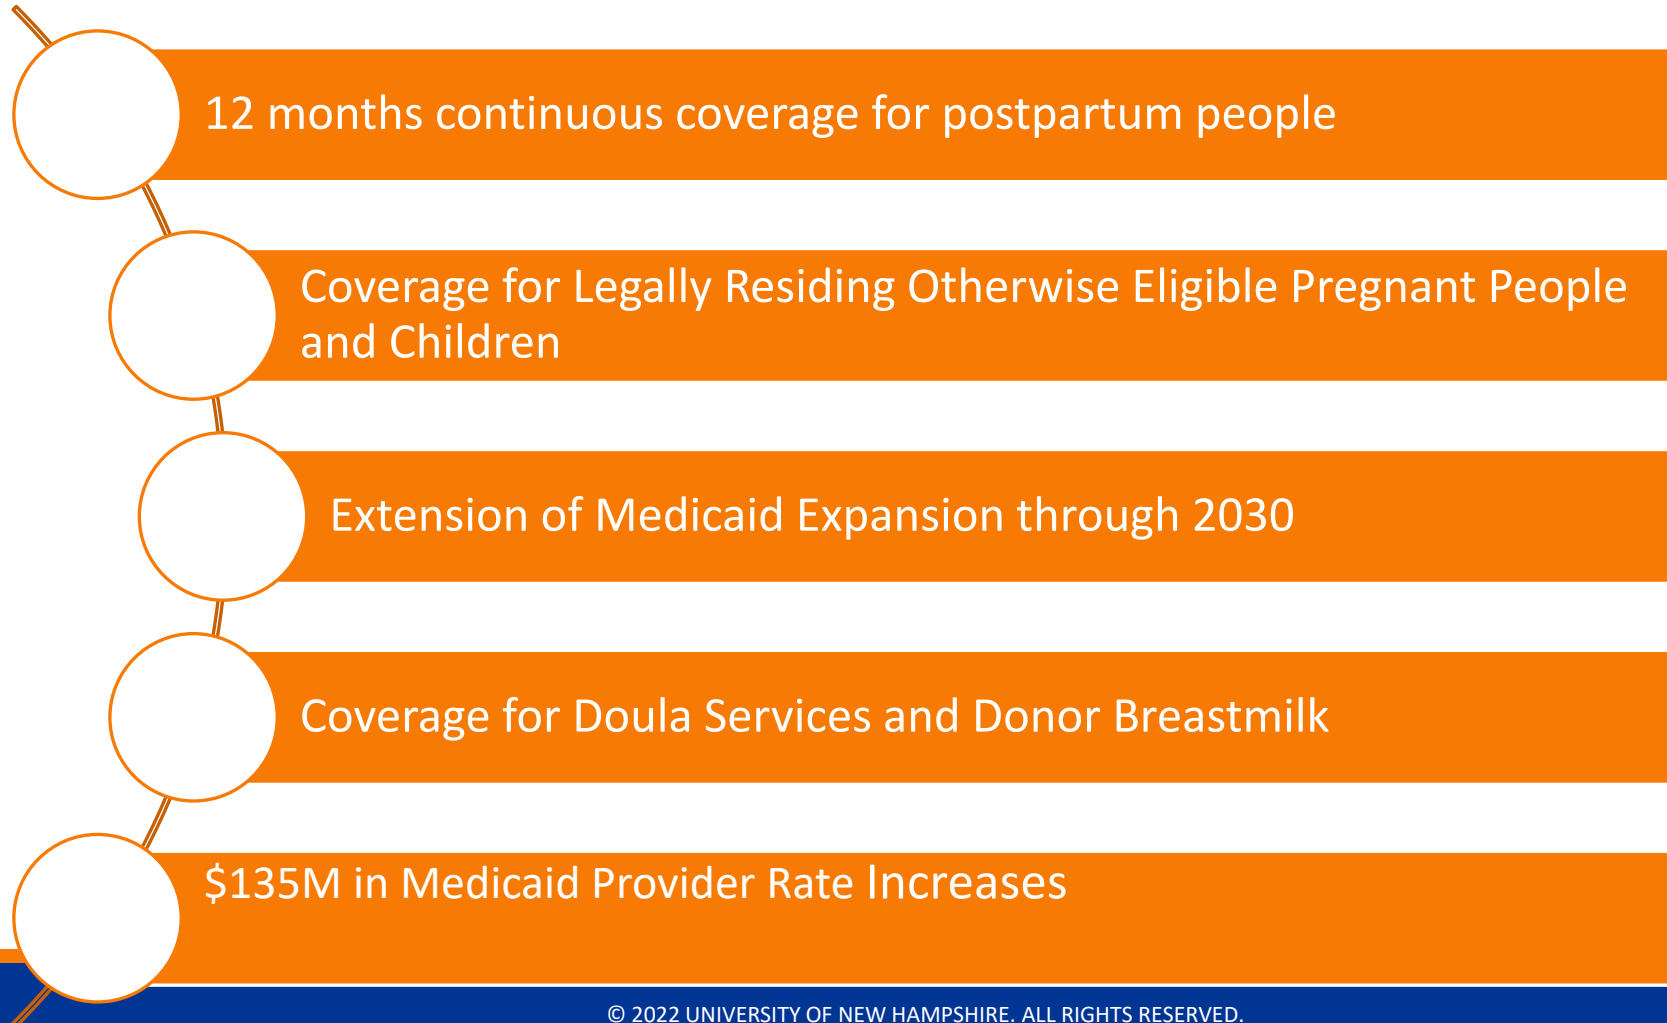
12 months continuous coverage for postpartum people

Coverage for Legally Residing Otherwise Eligible Pregnant People and Children

Extension of Medicaid Expansion through 2030

Coverage for Doula Services and Donor Breastmilk

\$135M in Medicaid Provider Rate Increases

© 2022 UNIVERSITY OF NEW HAMPSHIRE. ALL RIGHTS RESERVED.